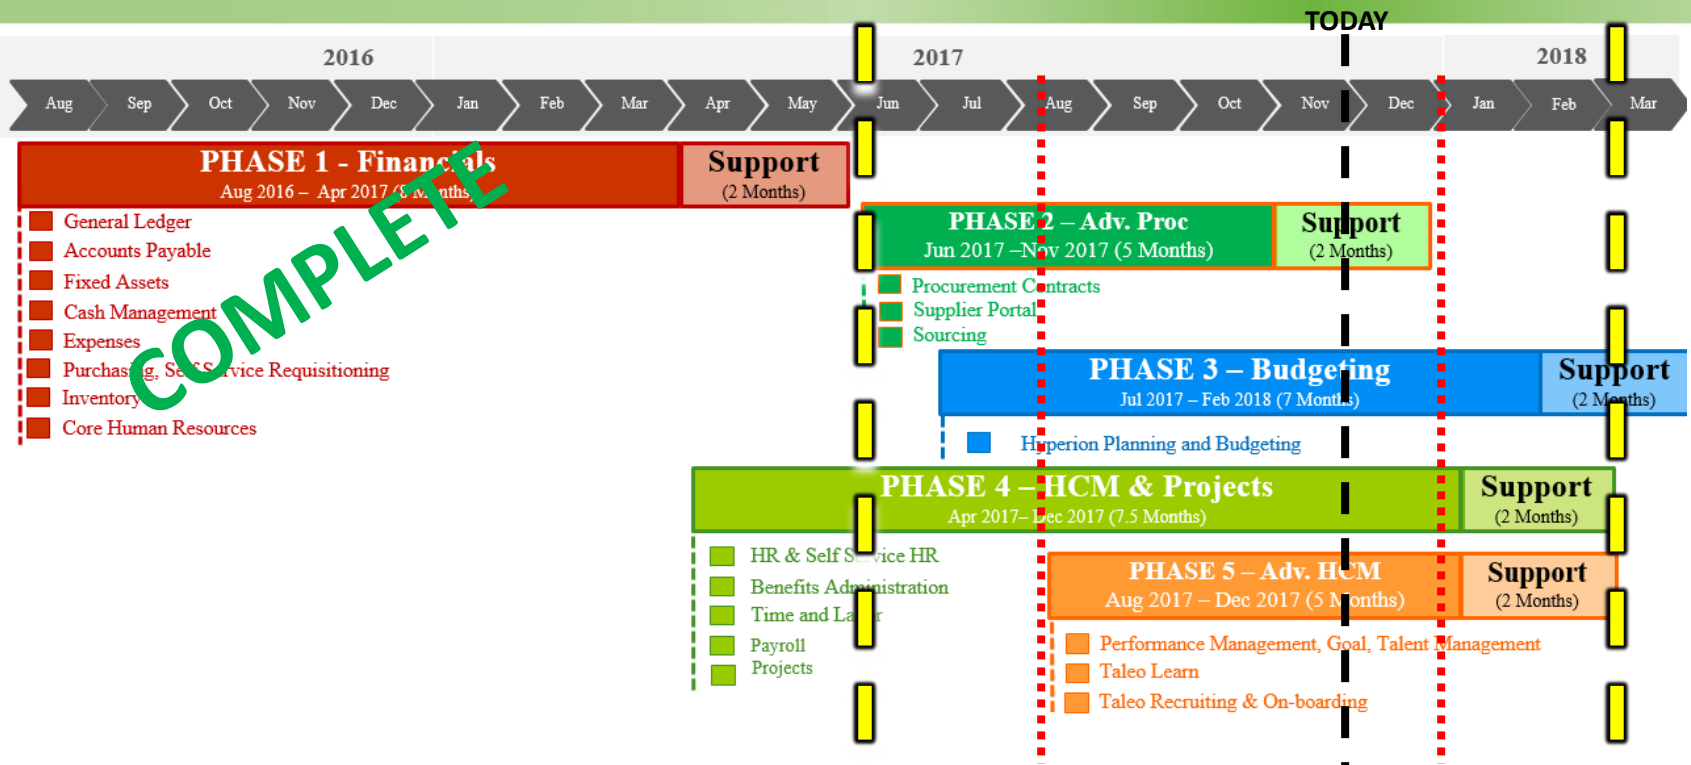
TODAY

2016

2017

2018

Aug Sep Oct Nov Dec Jan Feb Mar Apr May Jun Jul Aug Sep Oct Nov Dec Jan Feb Mar

PHASE 1 - Financials
Aug 2016 – Apr 2017 (8 Months)

Support
(2 Months)

COMPLETE

General Ledger
Accounts Payable
Fixed Assets
Cash Management
Expenses
Purchasing, Self Service Requisitioning
Inventory
Core Human Resources

PHASE 2 – Adv. Proc
Jun 2017 –Nov 2017 (5 Months)

Support
(2 Months)

Procurement Contracts
Supplier Portal
Sourcing

PHASE 3 – Budgeting
Jul 2017 – Feb 2018 (7 Months)

Support
(2 Months)

Hyperion Planning and Budgeting

PHASE 4 – HCM & Projects
Apr 2017– Dec 2017 (7.5 Months)

Support
(2 Months)

HR & Self Service HR
Benefits Administration
Time and Labor
Payroll
Projects

PHASE 5 – Adv. HCM
Aug 2017 – Dec 2017 (5 Months)

Support
(2 Months)

Performance Management, Goal, Talent Management
Taleo Learn
Taleo Recruiting & On-boarding